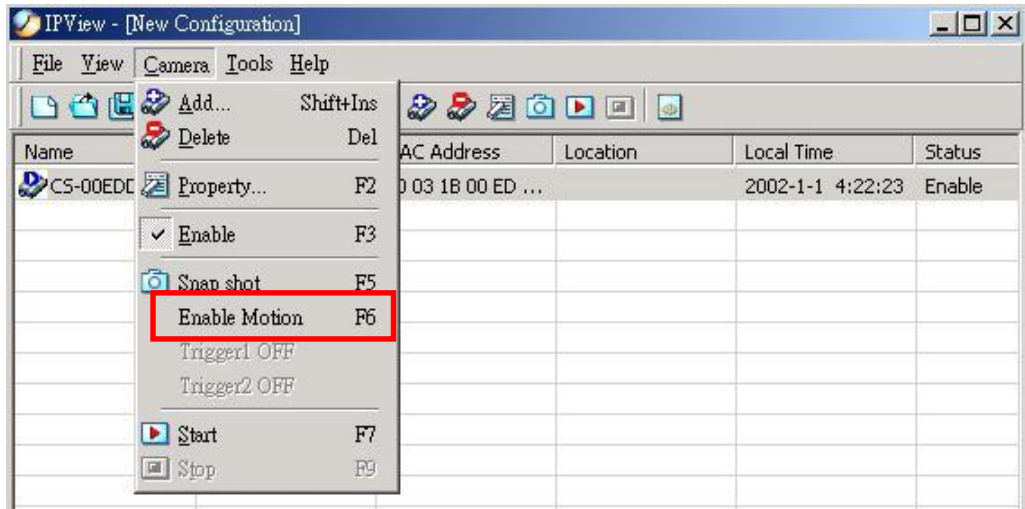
IPView - [New Configuration]

File View Camera Tools Help

Add... Shift+Ins
Delete Del
Property... F2
✓ Enable F3
Snap shot F5
Enable Motion F6
Trigger1 OFF
Trigger2 OFF
Start F7
Stop F9

| Name | AC Address | Location | Local Time | Status |
|---|---|---|---|---|
| CS-00EDD | 0 03 1B 00 ED ... | | 2002-1-1 4:22:23 | Enable |